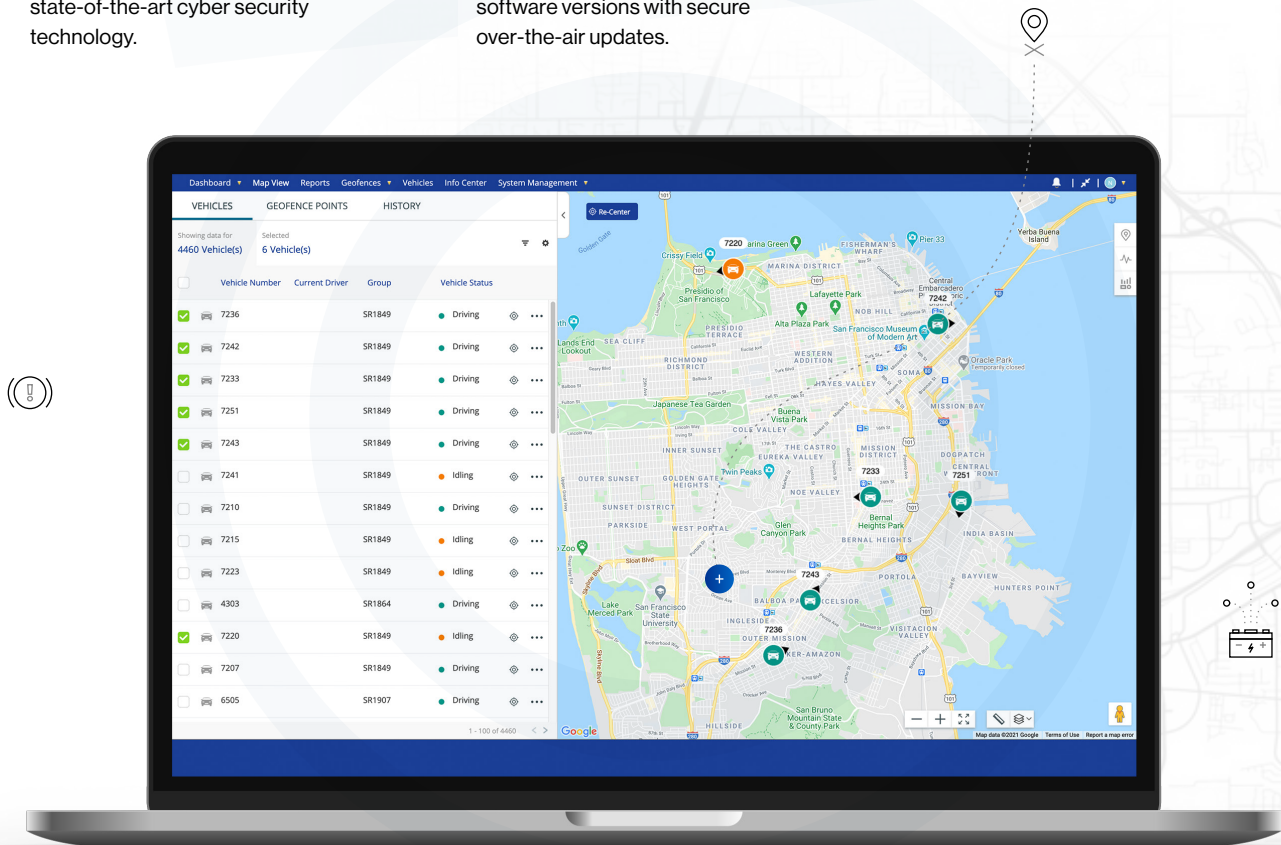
state-of-the-art cyber security technology.

software versions with secure over-the-air updates.

Dashboard ▾ Map View Reports Geofences ▾ Vehicles Info Center System Management ▾

VEHICLES GEOFENCE POINTS HISTORY

Showing data for
4460 Vehicle(s)

Selected
6 Vehicle(s)

| | | Vehicle Number | Current Driver | Group | Vehicle Status |
|---|---|---|---|---|---|
| ☑ | | 7236 | | SR1849 | Driving |
| ☑ | | 7242 | | SR1849 | Driving |
| ☑ | | 7233 | | SR1849 | Driving |
| ☑ | | 7251 | | SR1849 | Driving |
| ☑ | | 7243 | | SR1849 | Driving |
| ☐ | | 7241 | | SR1849 | Idling |
| ☐ | | 7210 | | SR1849 | Driving |
| ☐ | | 7215 | | SR1849 | Idling |
| ☐ | | 7223 | | SR1849 | Idling |
| ☐ | | 4303 | | SR1864 | Driving |
| ☑ | | 7220 | | SR1849 | Idling |
| ☐ | | 7207 | | SR1849 | Driving |
| ☐ | | 6505 | | SR1907 | Driving |

1 - 100 of 4460

Re-Center

7220 7242 7233 7251 7243 7236

MARINA DISTRICT FISHERMAN'S WHARF Pier 33 Yerba Buena Island Crissy Field Presidio of San Francisco Lafayette Park NOB HILL Central Embarcadero PRESIDIO TERRACE Alta Plaza Park San Francisco Museum of Modern Art Lands End Lookout SEA CLIFF RICHMOND DISTRICT WESTERN ADDITION HAYES VALLEY SOMA Oracle Park Temporarily closed MISSION BAY Japanese Tea Garden Buena Vista Park COLE VALLEY THE CASTRO INNER SUNSET EUREKA VALLEY MISSION DISTRICT DOGPATCH CENTRAL OUTER SUNSET GOLDEN GATE HEIGHTS Twin Peaks NOE VALLEY SUNSET DISTRICT PARKSIDE WEST PORTAL Glen Canyon Park Bernal Heights Park BERNAL HEIGHTS INDIA BASIN Zoo Sloat Blvd PORTOLA BAYVIEW HUNTERS POINT Lake Merced Park San Francisco State University BALBOA PARK EXCELSIOR INGLESIDE OUTER MISSION VISITACION VALLEY CROCKER-AMAZON San Bruno Mountain State & County Park HILLSIDE

Google Map data ©2021 Google Terms of Use Report a map error